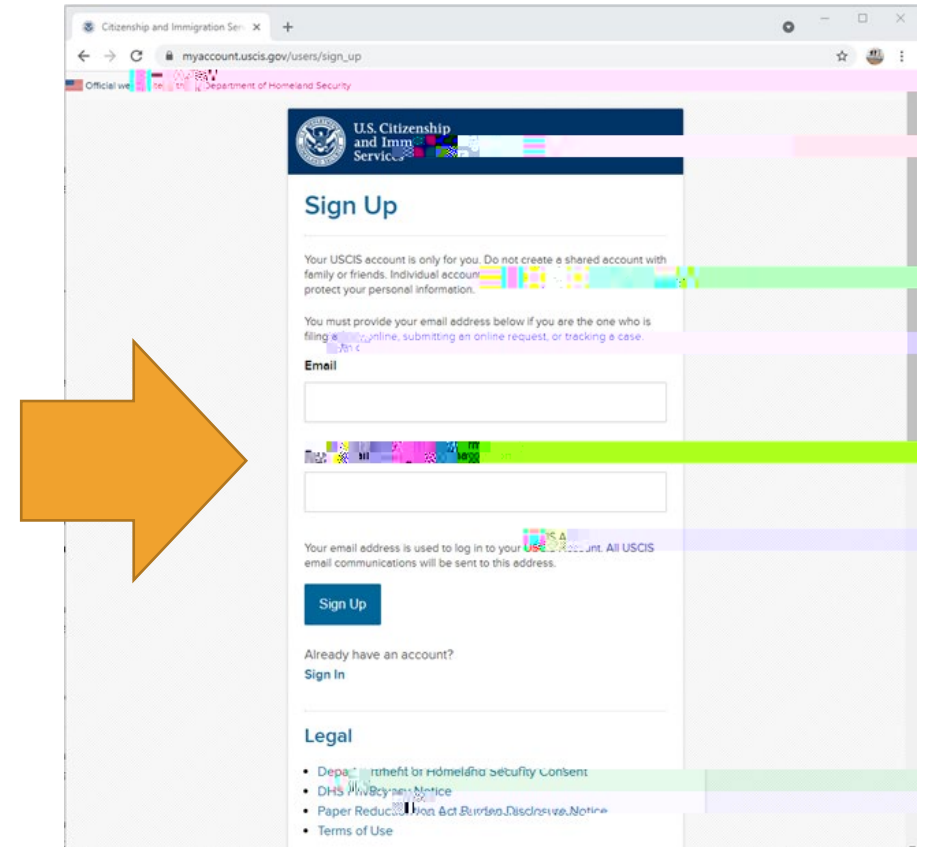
Citizenship and Immigration Serv ×
+
myaccount.uscis.gov/users/sign_up

Official we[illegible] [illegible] Department of Homeland Security

U.S. Citizenship and Imm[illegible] Services

Sign Up

Your USCIS account is only for you. Do not create a shared account with family or friends. Individual accoun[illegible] protect your personal information.

You must provide your email address below if you are the one who is filing a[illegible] online, submitting an online request, or tracking a case.

Email

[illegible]

Your email address is used to log in to your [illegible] account. All USCIS email communications will be sent to this address.

Sign Up

Already have an account?
Sign In

Legal

• Depa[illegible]rtment of Homeland Security Consent
• DHS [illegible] Notice
• Paper Reduc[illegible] Act Burden Disclosure Notice
• Terms of Use